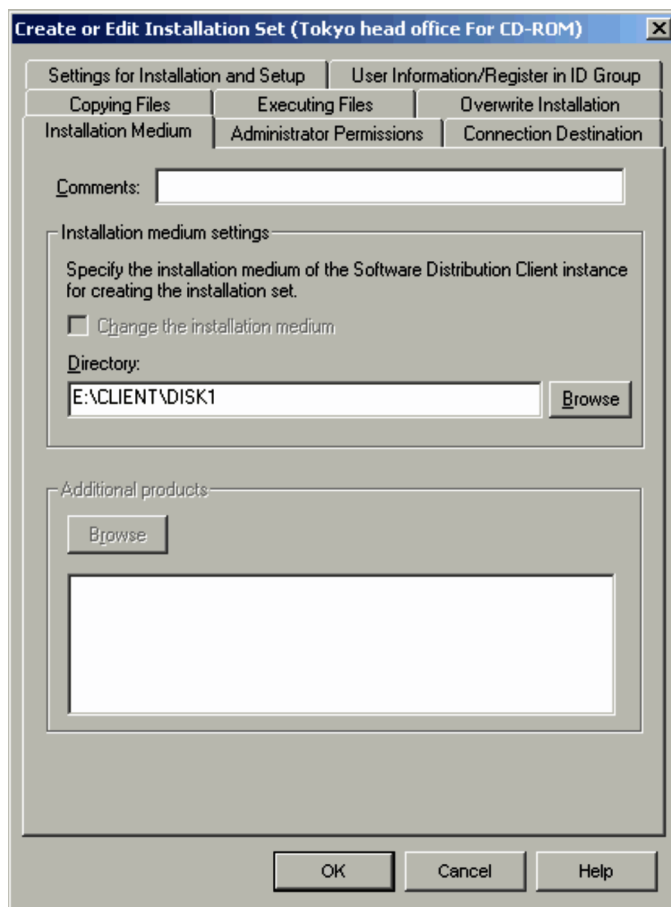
Create or Edit Installation Set (Tokyo head office For CD-ROM)

Settings for Installation and Setup | User Information/Register in ID Group
Copying Files | Executing Files | Overwrite Installation
Installation Medium | Administrator Permissions | Connection Destination

Comments:

Installation medium settings

Specify the installation medium of the Software Distribution Client instance for creating the installation set.

Change the installation medium

Directory:

E:\CLIENT\DISK1

Browse

Additional products

Browse

OK

Cancel

Help